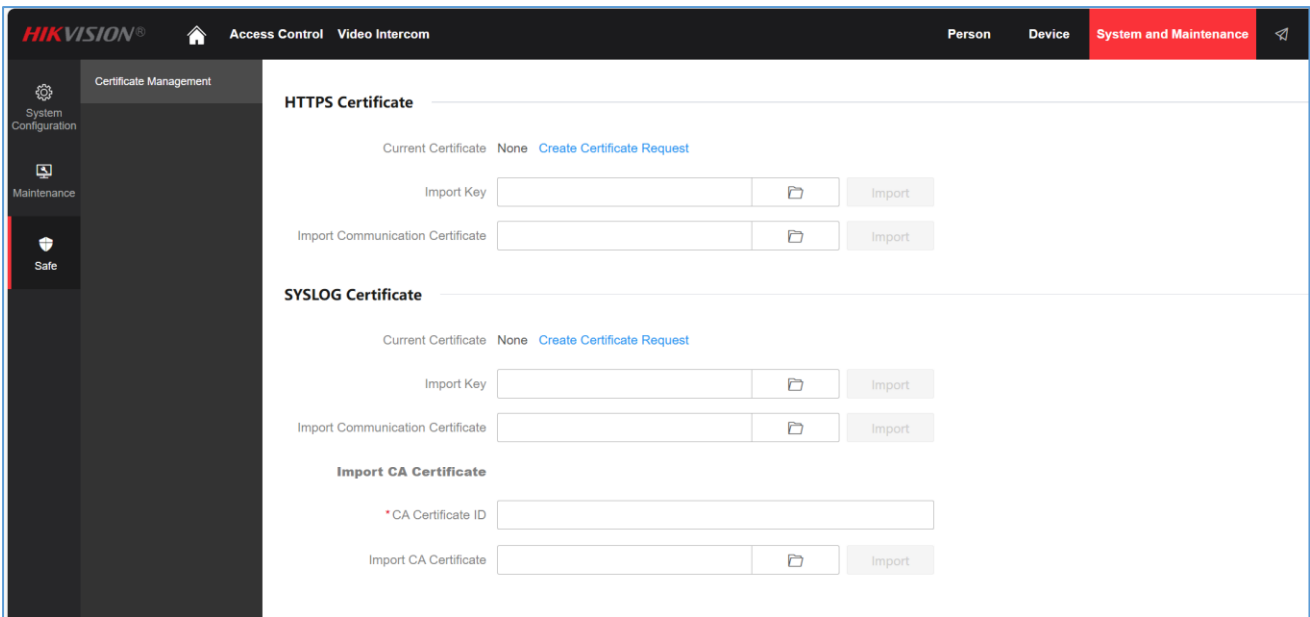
HIKVISION®

Access Control Video Intercom

Person Device System and Maintenance

System Configuration

Maintenance

Safe

Certificate Management

HTTPS Certificate

Current Certificate None Create Certificate Request

Import Key Import

Import Communication Certificate Import

SYSLOG Certificate

Current Certificate None Create Certificate Request

Import Key Import

Import Communication Certificate Import

Import CA Certificate

*CA Certificate ID

Import CA Certificate Import